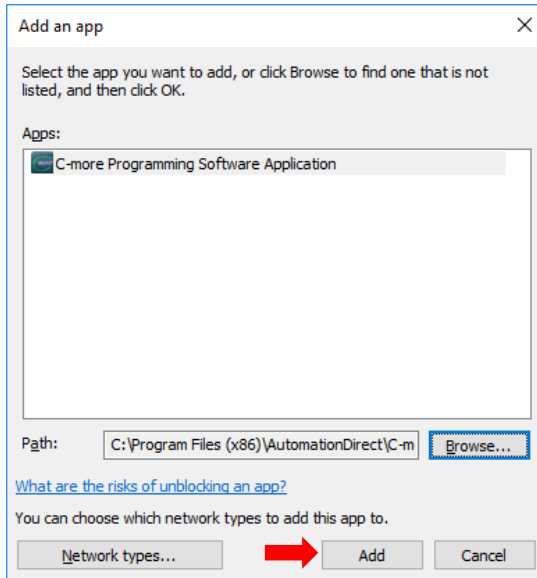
Add an app

Select the app you want to add, or click Browse to find one that is not listed, and then click OK.

Apps:

C-more Programming Software Application

Path: C:\Program Files (x86)\AutomationDirect\C-m

Browse...

What are the risks of unblocking an app?

You can choose which network types to add this app to.

Network types...

Add

Cancel